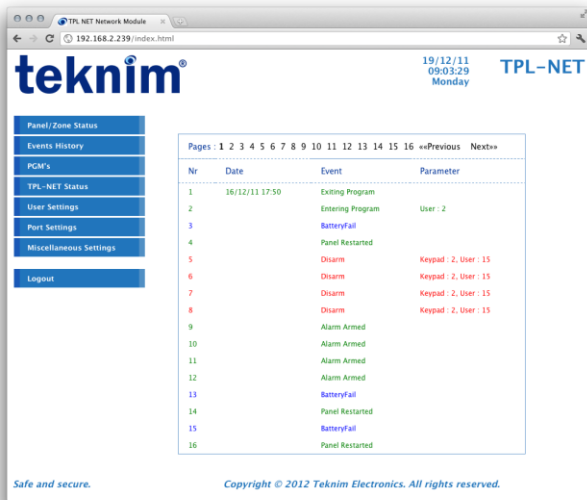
TPL NET Network Module

192.168.2.239/index.html

teknim®

19/12/11
09:03:29
Monday

TPL-NET

Panel/Zone Status
Events History
PGM's
TPL-NET Status
User Settings
Port Settings
Miscellaneous Settings

Logout

Pages : 1 2 3 4 5 6 7 8 9 10 11 12 13 14 15 16 ««Previous Next»»

| Nr | Date | Event | Parameter |
|---|---|---|---|
| 1 | 16/12/11 17:50 | Exiting Program | |
| 2 | | Entering Program | User : 2 |
| 3 | | BatteryFail | |
| 4 | | Panel Restarted | |
| 5 | | Disarm | Keypad : 2, User : 15 |
| 6 | | Disarm | Keypad : 2, User : 15 |
| 7 | | Disarm | Keypad : 2, User : 15 |
| 8 | | Disarm | Keypad : 2, User : 15 |
| 9 | | Alarm Armed | |
| 10 | | Alarm Armed | |
| 11 | | Alarm Armed | |
| 12 | | Alarm Armed | |
| 13 | | BatteryFail | |
| 14 | | Panel Restarted | |
| 15 | | BatteryFail | |
| 16 | | Panel Restarted | |

Safe and secure.

Copyright © 2012 Teknim Electronics. All rights reserved.